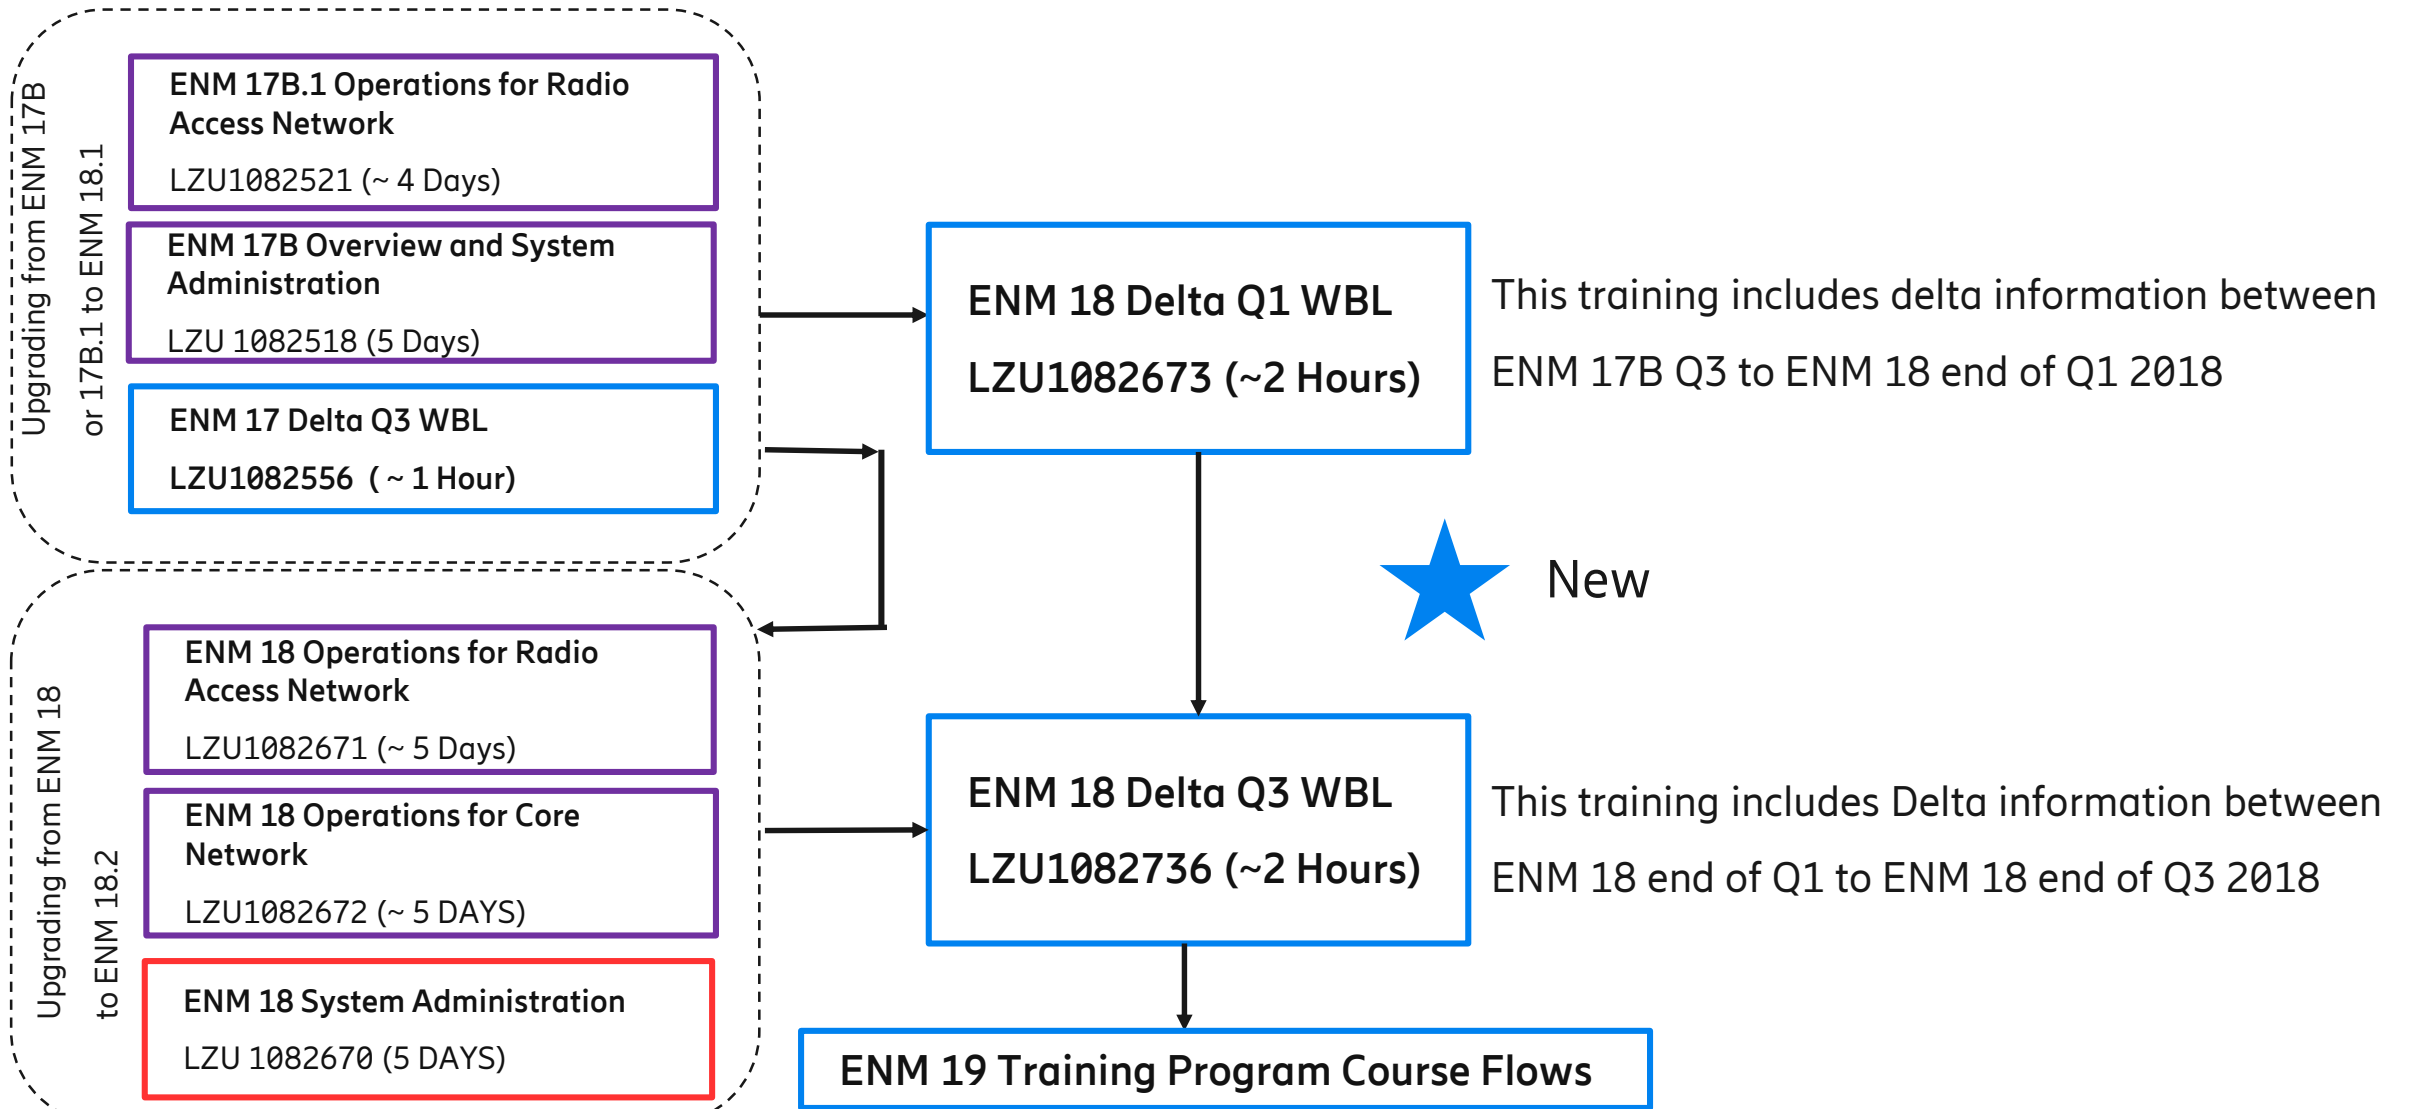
Upgrading from ENM 17B or 17B.1 to ENM 18.1

ENM 17B.1 Operations for Radio Access Network

LZU1082521 (~ 4 Days)

ENM 17B Overview and System Administration

LZU 1082518 (5 Days)

ENM 17 Delta Q3 WBL

LZU1082556 ( ~ 1 Hour)

ENM 18 Delta Q1 WBL

LZU1082673 (~2 Hours)

This training includes delta information between ENM 17B Q3 to ENM 18 end of Q1 2018

New

Upgrading from ENM 18 to ENM 18.2

ENM 18 Operations for Radio Access Network

LZU1082671 (~ 5 Days)

ENM 18 Operations for Core Network

LZU1082672 (~ 5 DAYS)

ENM 18 System Administration

LZU 1082670 (5 DAYS)

ENM 18 Delta Q3 WBL

LZU1082736 (~2 Hours)

This training includes Delta information between ENM 18 end of Q1 to ENM 18 end of Q3 2018

ENM 19 Training Program Course Flows